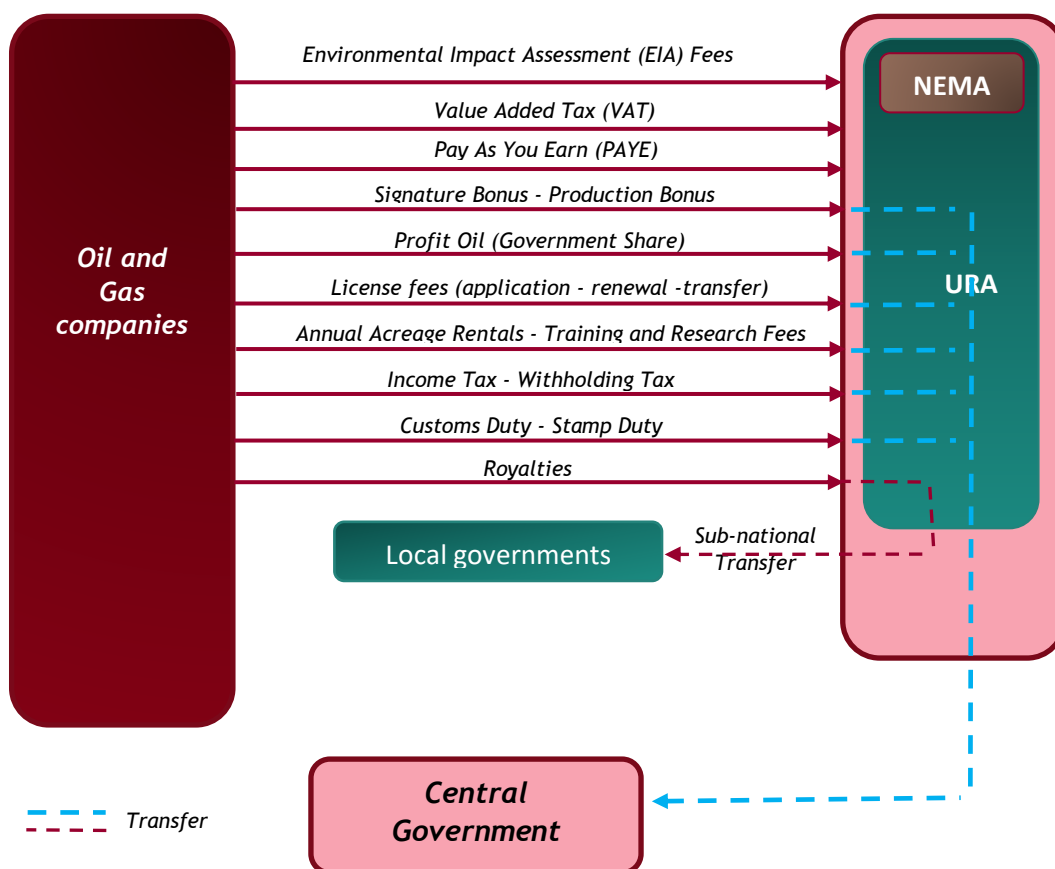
Oil and Gas companies

Environmental Impact Assessment (EIA) Fees

Value Added Tax (VAT)

Pay As You Earn (PAYE)

Signature Bonus - Production Bonus

Profit Oil (Government Share)

License fees (application - renewal -transfer)

Annual Acreage Rentals - Training and Research Fees

Income Tax - Withholding Tax

Customs Duty - Stamp Duty

Royalties

NEMA

URA

Local governments

Sub-national Transfer

Central Government

Transfer